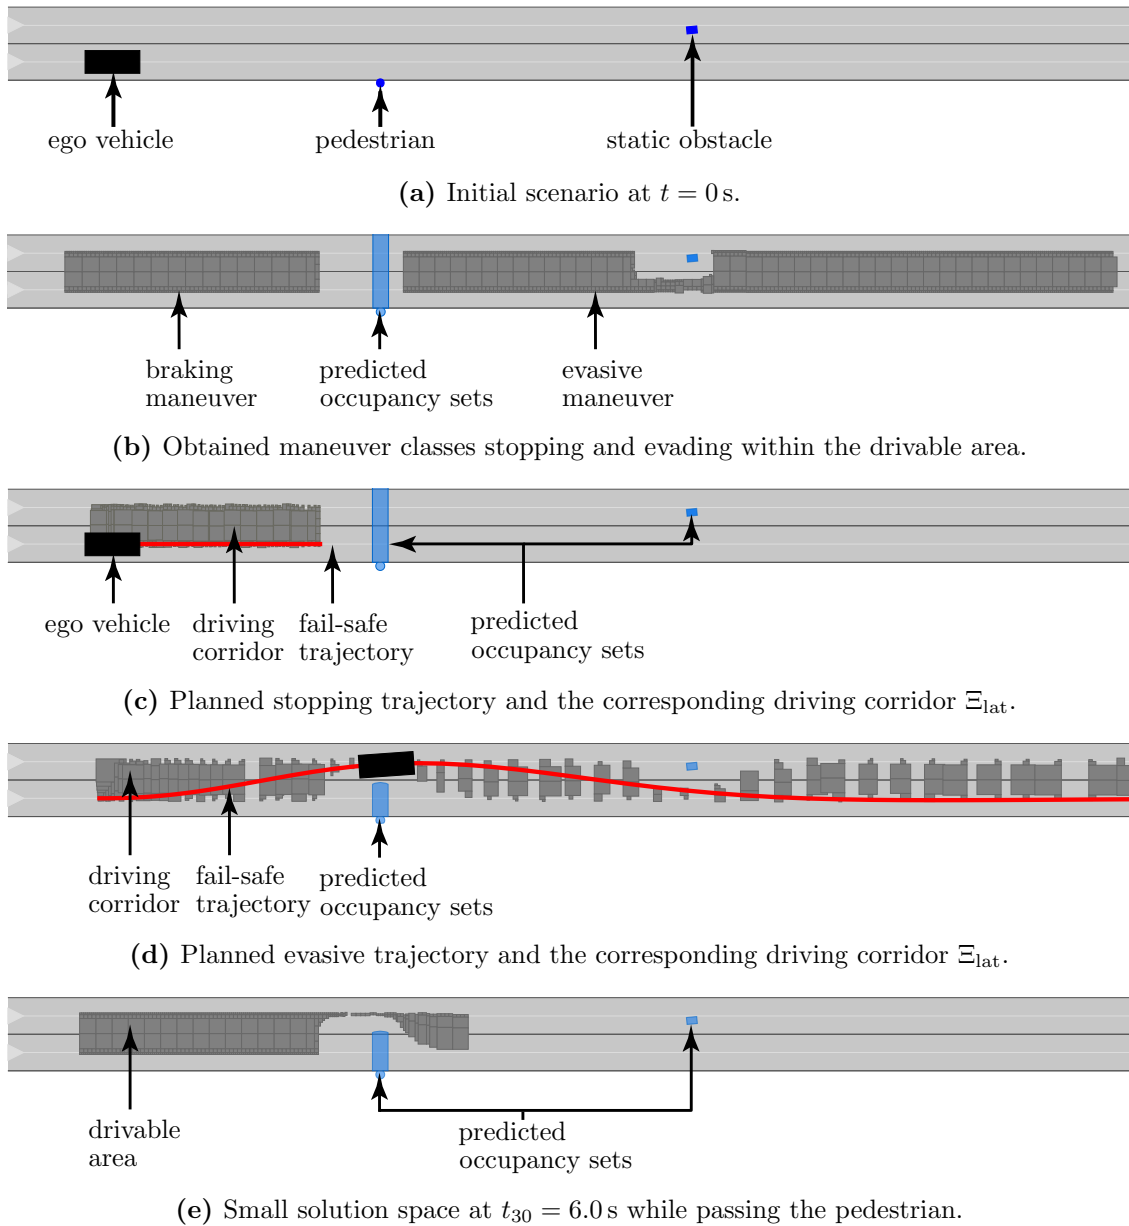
ego vehicle

pedestrian

static obstacle

**(a)** Initial scenario at $t = 0\,\mathrm{s}$.

braking maneuver

predicted occupancy sets

evasive maneuver

**(b)** Obtained maneuver classes stopping and evading within the drivable area.

ego vehicle

driving corridor

fail-safe trajectory

predicted occupancy sets

**(c)** Planned stopping trajectory and the corresponding driving corridor $\Xi_{\mathrm{lat}}$.

driving corridor

fail-safe trajectory

predicted occupancy sets

**(d)** Planned evasive trajectory and the corresponding driving corridor $\Xi_{\mathrm{lat}}$.

drivable area

predicted occupancy sets

**(e)** Small solution space at $t_{30} = 6.0\,\mathrm{s}$ while passing the pedestrian.